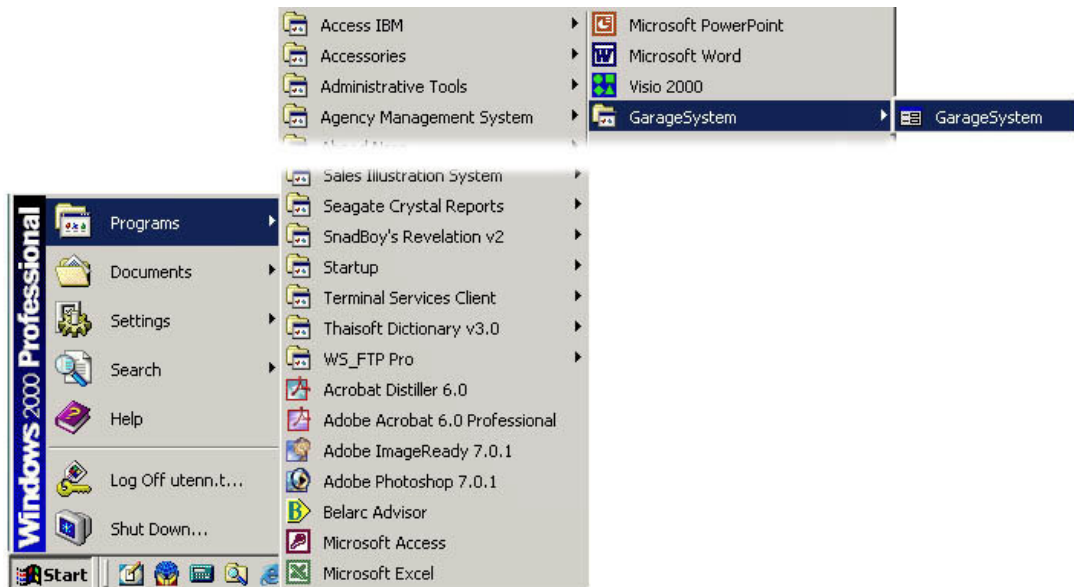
Access IBM
Accessories
Administrative Tools
Agency Management System
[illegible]
Sales Illustration System
Seagate Crystal Reports
SnadBoy's Revelation v2
Startup
Terminal Services Client
Thaisoft Dictionary v3.0
WS_FTP Pro
Acrobat Distiller 6.0
Adobe Acrobat 6.0 Professional
Adobe ImageReady 7.0.1
Adobe Photoshop 7.0.1
Belarc Advisor
Microsoft Access
Microsoft Excel

Microsoft PowerPoint
Microsoft Word
Visio 2000
GarageSystem

GarageSystem

Windows 2000 Professional
Programs
Documents
Settings
Search
Help
Log Off utenn.t...
Shut Down...
Start